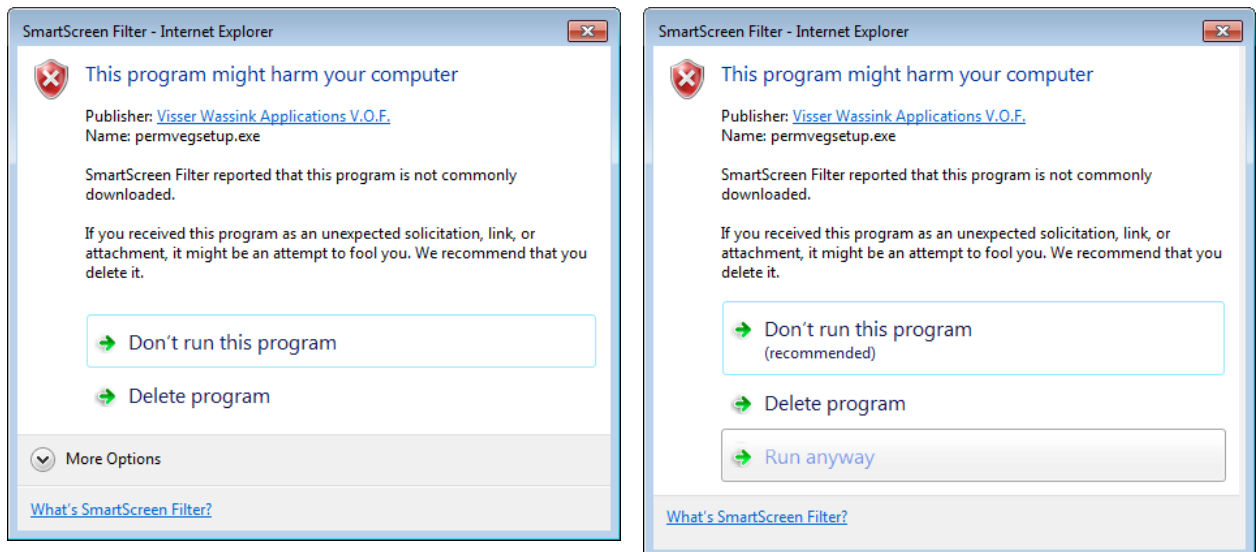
SmartScreen Filter - Internet Explorer

This program might harm your computer

Publisher: Visser Wassink Applications V.O.F.
Name: permvegsetup.exe

SmartScreen Filter reported that this program is not commonly downloaded.

If you received this program as an unexpected solicitation, link, or attachment, it might be an attempt to fool you. We recommend that you delete it.

Don't run this program

Delete program

More Options

What's SmartScreen Filter?

SmartScreen Filter - Internet Explorer

This program might harm your computer

Publisher: Visser Wassink Applications V.O.F.
Name: permvegsetup.exe

SmartScreen Filter reported that this program is not commonly downloaded.

If you received this program as an unexpected solicitation, link, or attachment, it might be an attempt to fool you. We recommend that you delete it.

Don't run this program
(recommended)

Delete program

Run anyway

What's SmartScreen Filter?